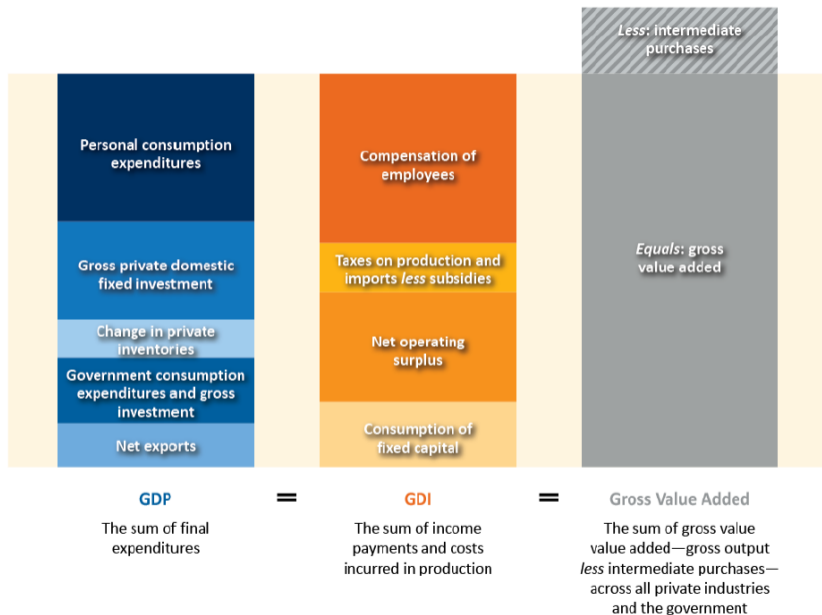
Less: intermediate purchases

Personal consumption expenditures

Gross private domestic fixed investment

Change in private inventories

Government consumption expenditures and gross investment

Net exports

Compensation of employees

Taxes on production and imports less subsidies

Net operating surplus

Consumption of fixed capital

Equals: gross value added

GDP

The sum of final expenditures

=

GDI

The sum of income payments and costs incurred in production

=

Gross Value Added

The sum of gross value value added—gross output less intermediate purchases—across all private industries and the government